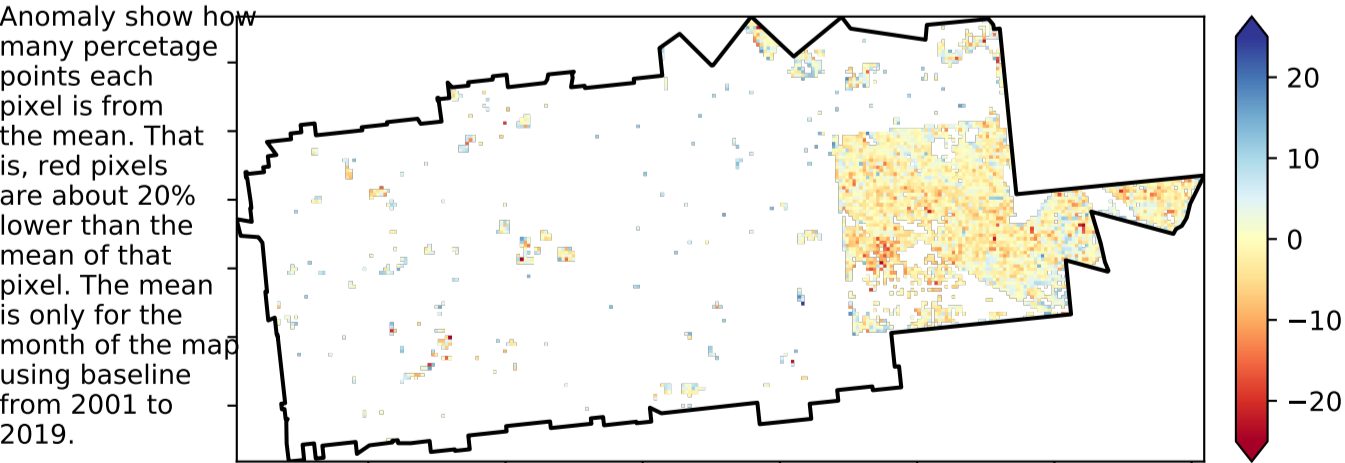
Anomaly show how many percetage points each pixel is from the mean. That is, red pixels are about 20% lower than the mean of that pixel. The mean is only for the month of the map using baseline from 2001 to 2019.

20
10
0
−10
−20